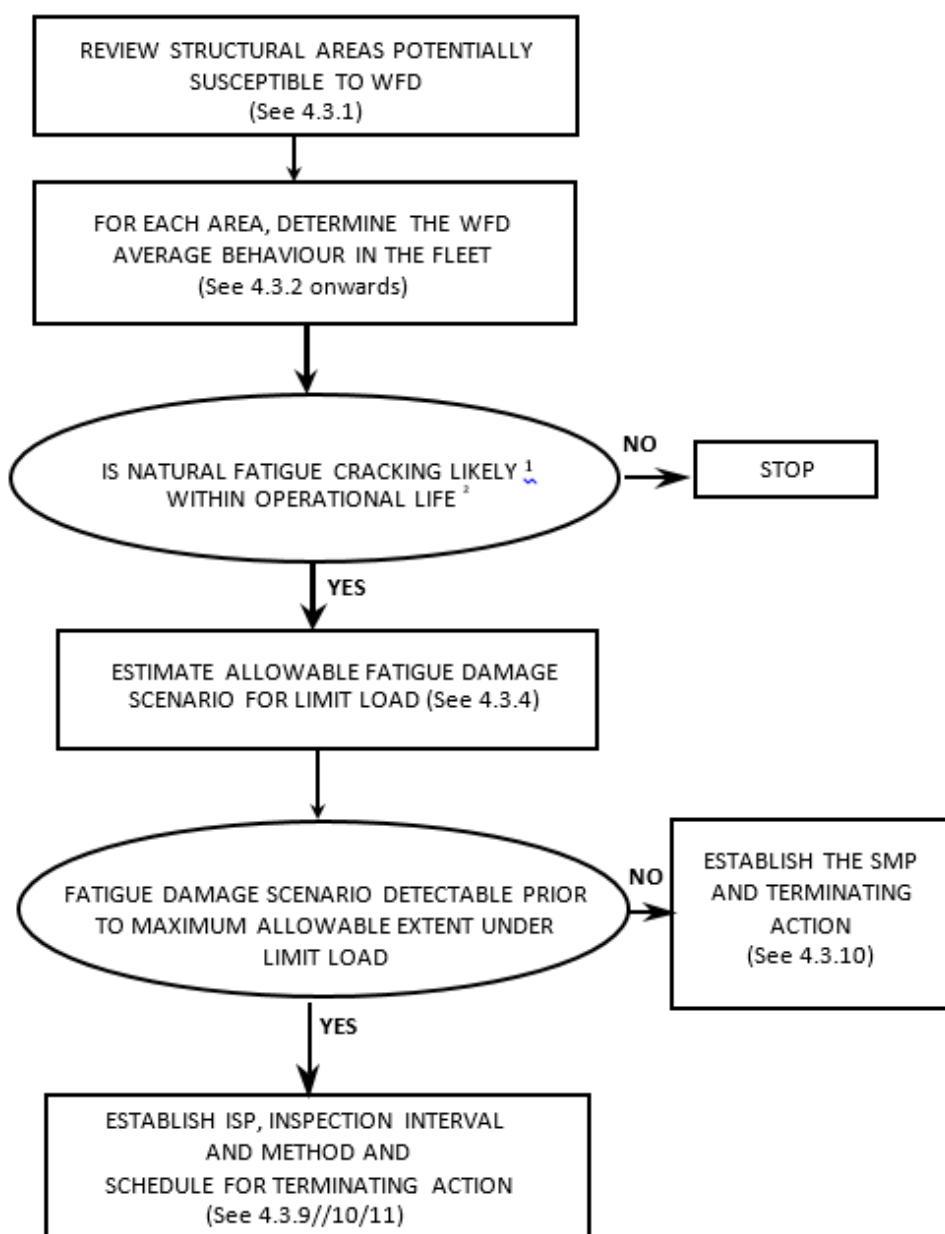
REVIEW STRUCTURAL AREAS POTENTIALLY SUSCEPTIBLE TO WFD
(See 4.3.1)

FOR EACH AREA, DETERMINE THE WFD AVERAGE BEHAVIOUR IN THE FLEET
(See 4.3.2 onwards)

IS NATURAL FATIGUE CRACKING LIKELY $^1$ WITHIN OPERATIONAL LIFE $^2$

NO

STOP

YES

ESTIMATE ALLOWABLE FATIGUE DAMAGE SCENARIO FOR LIMIT LOAD (See 4.3.4)

FATIGUE DAMAGE SCENARIO DETECTABLE PRIOR TO MAXIMUM ALLOWABLE EXTENT UNDER LIMIT LOAD

NO

ESTABLISH THE SMP AND TERMINATING ACTION
(See 4.3.10)

YES

ESTABLISH ISP, INSPECTION INTERVAL AND METHOD AND SCHEDULE FOR TERMINATING ACTION
(See 4.3.9//10/11)